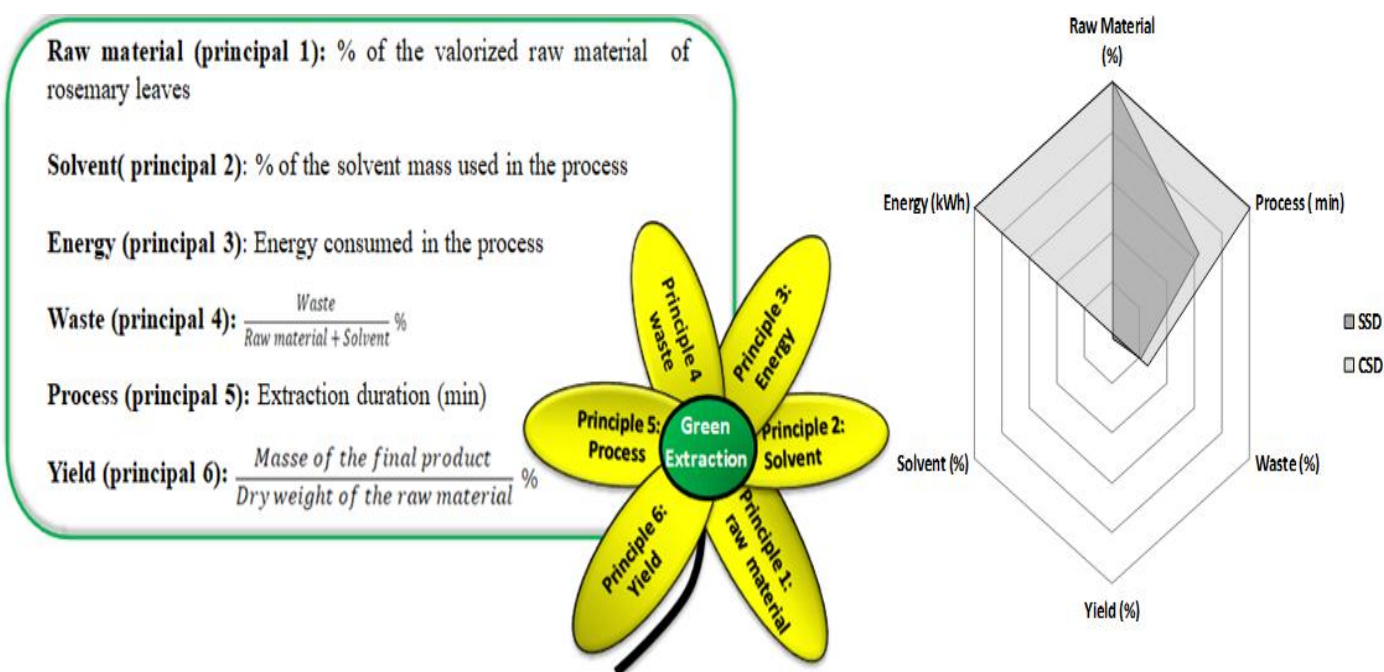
**Raw material (principal 1):** % of the valorized raw material of rosemary leaves

**Solvent( principal 2)**: % of the solvent mass used in the process

**Energy (principal 3)**: Energy consumed in the process

**Waste (principal 4):** $\frac{Waste}{Raw\ material + Solvent}$ %

**Process (principal 5):** Extraction duration (min)

**Yield (principal 6):** $\frac{Masse\ of\ the\ final\ product}{Dry\ weight\ of\ the\ raw\ material}$ %

Principle 4 waste

Principle 3: Energy

Principle 5: Process

Green Extraction

Principle 2: Solvent

Principle 6: Yield

Principle 1: raw material

Raw Material (%)

Energy (kWh)

Process ( min)

SSD

CSD

Solvent (%)

Waste (%)

Yield (%)